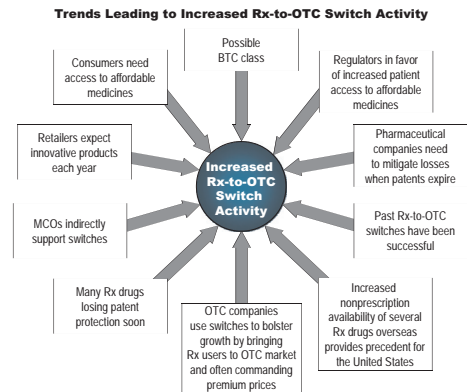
Trends Leading to Increased Rx-to-OTC Switch Activity

Possible BTC class

Consumers need access to affordable medicines

Regulators in favor of increased patient access to affordable medicines

Retailers expect innovative products each year

Increased Rx-to-OTC Switch Activity

Pharmaceutical companies need to mitigate losses when patents expire

MCOs indirectly support switches

Past Rx-to-OTC switches have been successful

Many Rx drugs losing patent protection soon

OTC companies use switches to bolster growth by bringing Rx users to OTC market and often commanding premium prices

Increased nonprescription availability of several Rx drugs overseas provides precedent for the United States